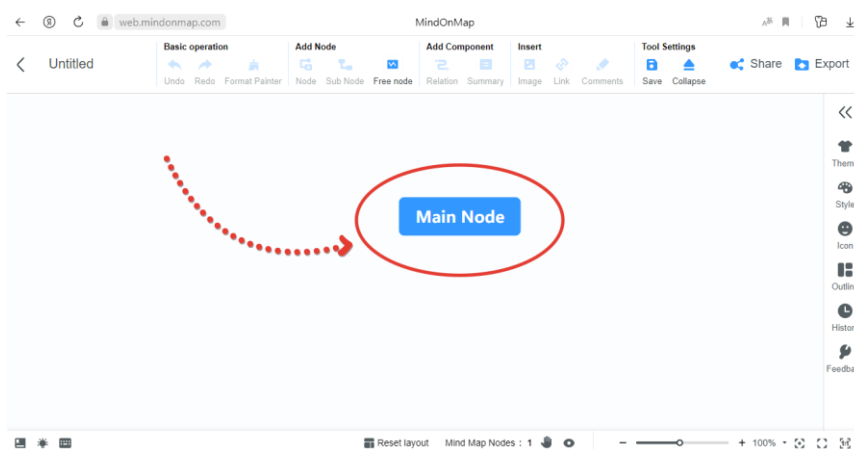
web.mindonmap.com
MindOnMap

Untitled

Basic operation
Undo Redo Format Painter

Add Node
Node Sub Node Free node

Add Component
Relation Summary

Insert
Image Link Comments

Tool Settings
Save Collapse

Share Export

Main Node

Them
Style
Icon
Outlin
Histor
Feedba

Reset layout Mind Map Nodes : 1

100%